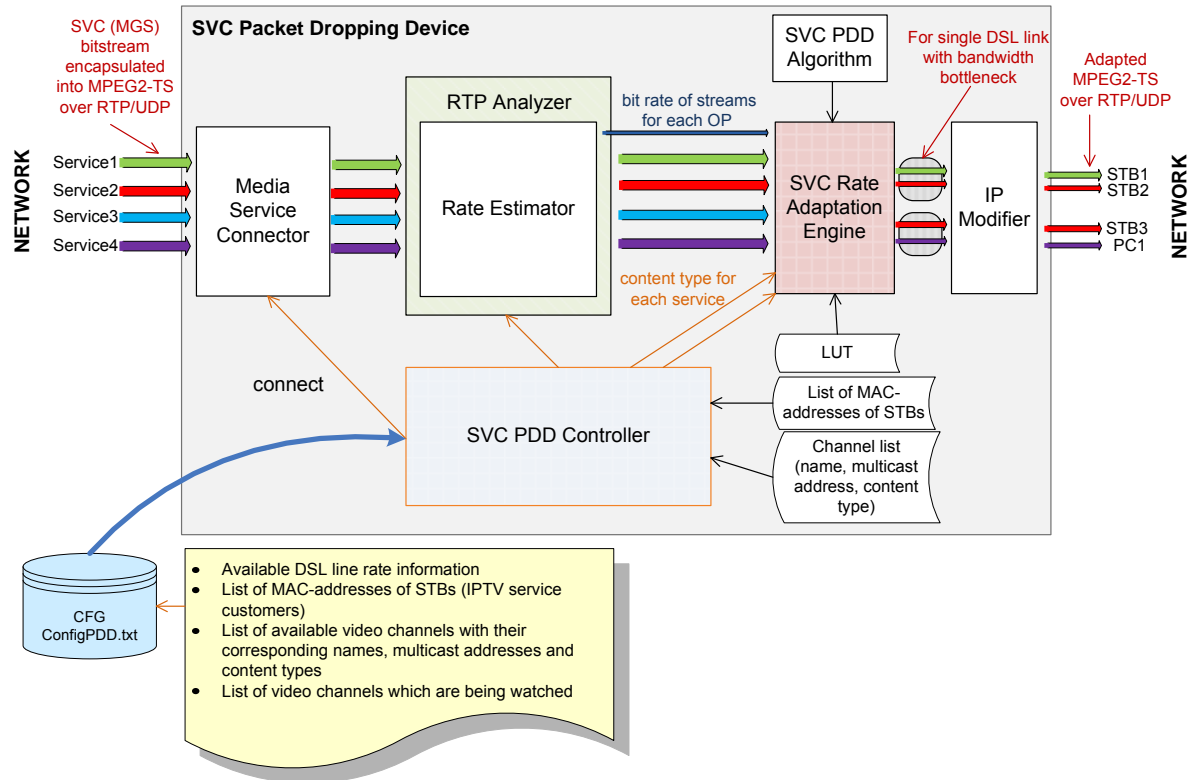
SVC (MGS) bitstream encapsulated into MPEG2-TS over RTP/UDP

SVC Packet Dropping Device

SVC PDD Algorithm

For single DSL link with bandwidth bottleneck

Adapted MPEG2-TS over RTP/UDP

NETWORK

Service1
Service2
Service3
Service4

Media Service Connector

RTP Analyzer

Rate Estimator

bit rate of streams for each OP

SVC Rate Adaptation Engine

IP Modifier

STB1
STB2
STB3
PC1

NETWORK

content type for each service

LUT

connect

SVC PDD Controller

List of MAC-addresses of STBs

Channel list (name, multicast address, content type)

CFG
ConfigPDD.txt

• Available DSL line rate information
• List of MAC-addresses of STBs (IPTV service customers)
• List of available video channels with their corresponding names, multicast addresses and content types
• List of video channels which are being watched